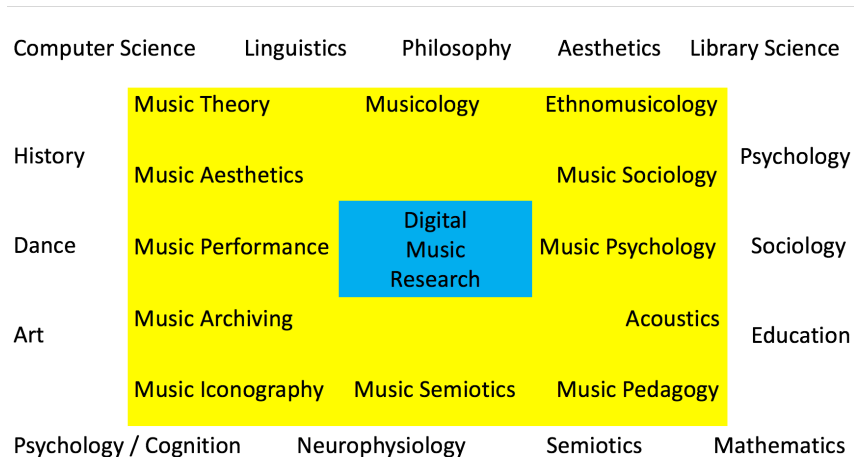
Computer Science Linguistics Philosophy Aesthetics Library Science

History

Dance

Art

Music Theory Musicology Ethnomusicology

Music Aesthetics Music Sociology

Music Performance

Digital Music Research

Music Psychology

Music Archiving Acoustics

Music Iconography Music Semiotics Music Pedagogy

Psychology

Sociology

Education

Psychology / Cognition Neurophysiology Semiotics Mathematics